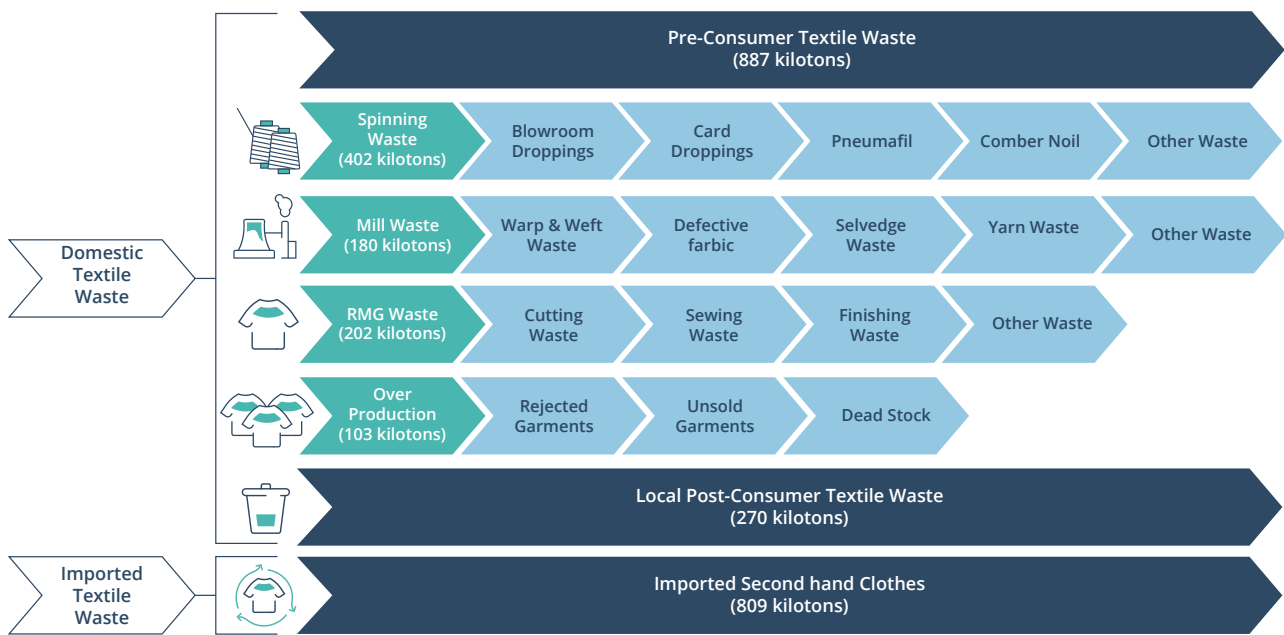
Domestic Textile Waste

Pre-Consumer Textile Waste
(887 kilotons)

Spinning Waste
(402 kilotons)

Blowroom Droppings

Card Droppings

Pneumafil

Comber Noil

Other Waste

Mill Waste
(180 kilotons)

Warp & Weft Waste

Defective farbic

Selvedge Waste

Yarn Waste

Other Waste

RMG Waste
(202 kilotons)

Cutting Waste

Sewing Waste

Finishing Waste

Other Waste

Over Production
(103 kilotons)

Rejected Garments

Unsold Garments

Dead Stock

Local Post-Consumer Textile Waste
(270 kilotons)

Imported Textile Waste

Imported Second hand Clothes
(809 kilotons)